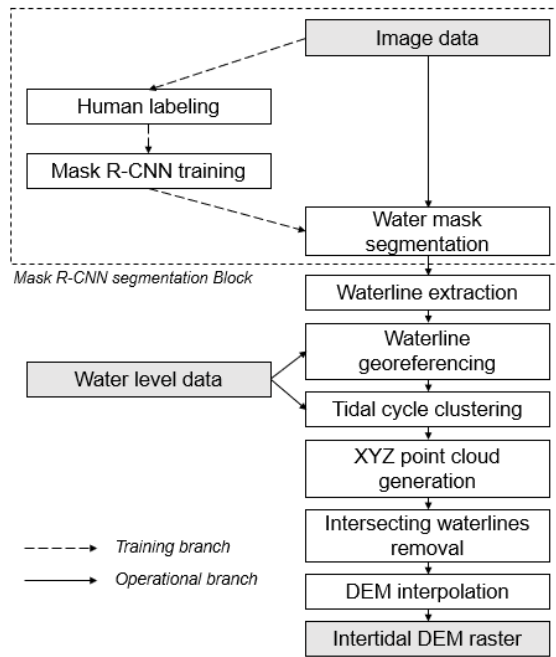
Image data

Human labeling

Mask R-CNN training

Water mask segmentation

Mask R-CNN segmentation Block

Waterline extraction

Water level data

Waterline georeferencing

Tidal cycle clustering

XYZ point cloud generation

Intersecting waterlines removal

DEM interpolation

Intertidal DEM raster

Training branch

Operational branch